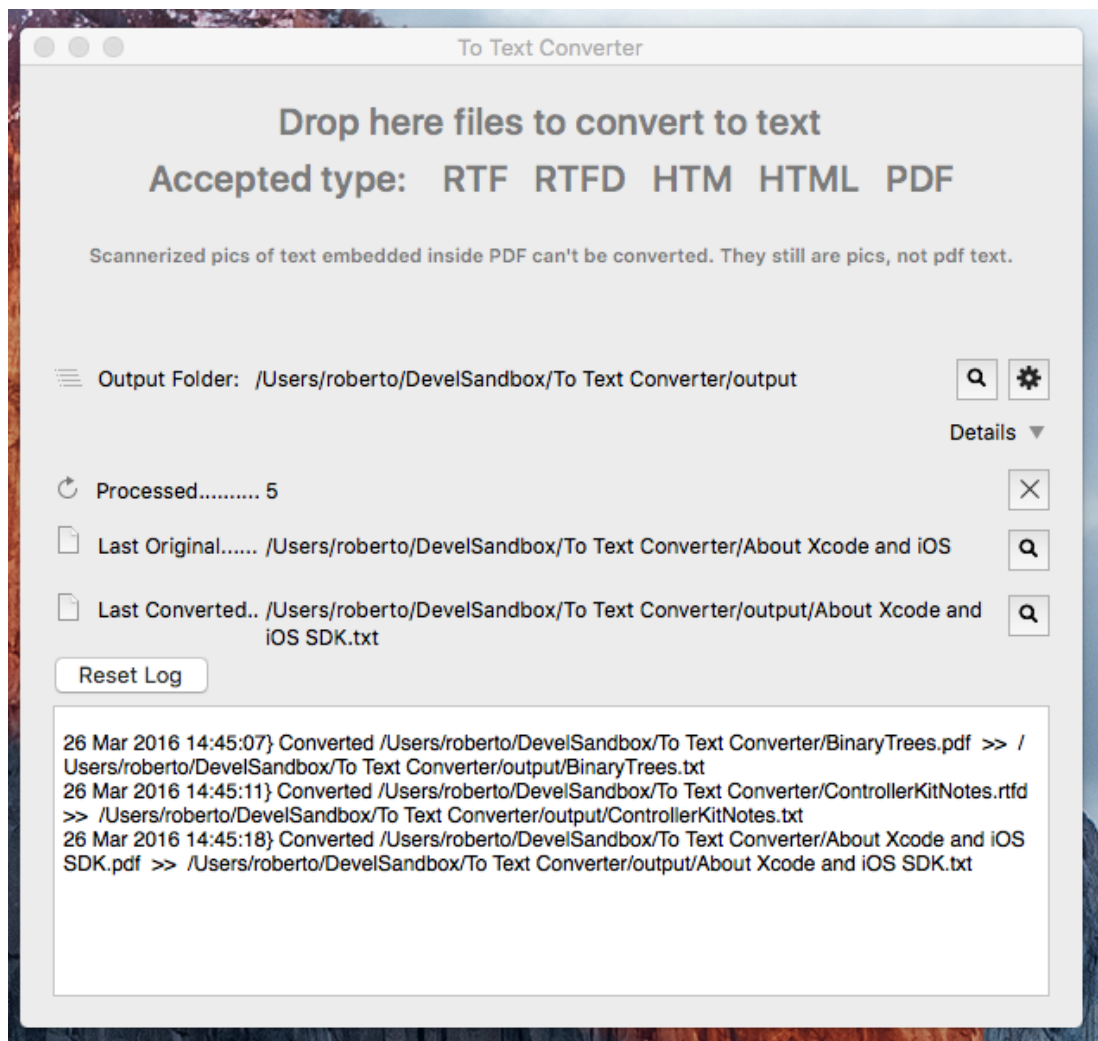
To Text Converter

Drop here files to convert to text

Accepted type: RTF RTFD HTM HTML PDF

Scannerized pics of text embedded inside PDF can't be converted. They still are pics, not pdf text.

Output Folder: /Users/roberto/DevelSandbox/To Text Converter/output

Details

Processed.......... 5

Last Original...... /Users/roberto/DevelSandbox/To Text Converter/About Xcode and iOS

Last Converted.. /Users/roberto/DevelSandbox/To Text Converter/output/About Xcode and iOS SDK.txt

Reset Log

26 Mar 2016 14:45:07} Converted /Users/roberto/DevelSandbox/To Text Converter/BinaryTrees.pdf >> /Users/roberto/DevelSandbox/To Text Converter/output/BinaryTrees.txt
26 Mar 2016 14:45:11} Converted /Users/roberto/DevelSandbox/To Text Converter/ControllerKitNotes.rtfd >> /Users/roberto/DevelSandbox/To Text Converter/output/ControllerKitNotes.txt
26 Mar 2016 14:45:18} Converted /Users/roberto/DevelSandbox/To Text Converter/About Xcode and iOS SDK.pdf >> /Users/roberto/DevelSandbox/To Text Converter/output/About Xcode and iOS SDK.txt